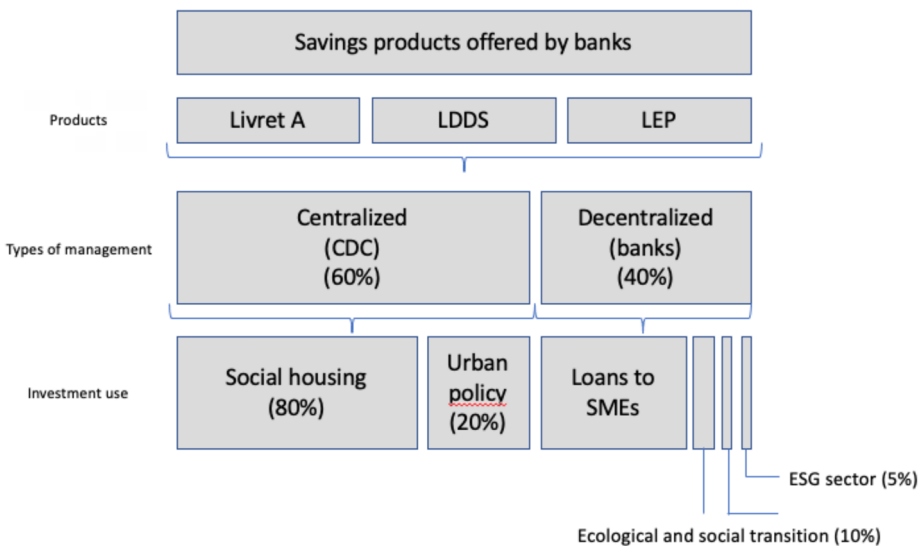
Savings products offered by banks

Products

Livret A

LDDS

LEP

Types of management

Centralized (CDC) (60%)

Decentralized (banks) (40%)

Investment use

Social housing (80%)

Urban policy (20%)

Loans to SMEs

ESG sector (5%)

Ecological and social transition (10%)